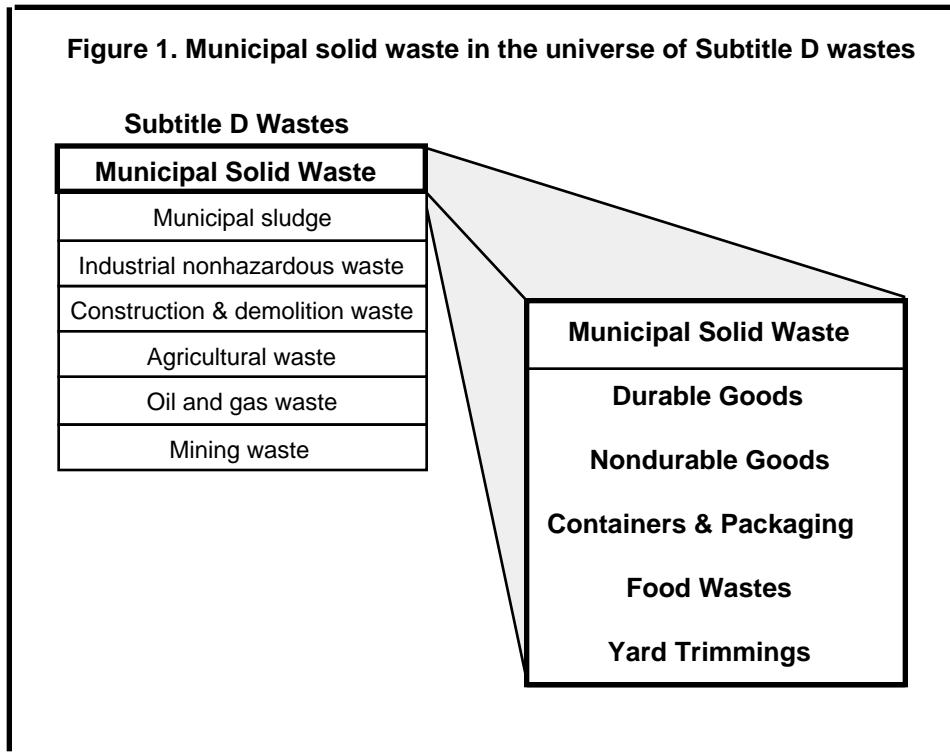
Figure 1. Municipal solid waste in the universe of Subtitle D wastes

Subtitle D Wastes

Municipal Solid Waste

Municipal sludge

Industrial nonhazardous waste

Construction & demolition waste

Agricultural waste

Oil and gas waste

Mining waste

Municipal Solid Waste

Durable Goods

Nondurable Goods

Containers & Packaging

Food Wastes

Yard Trimmings